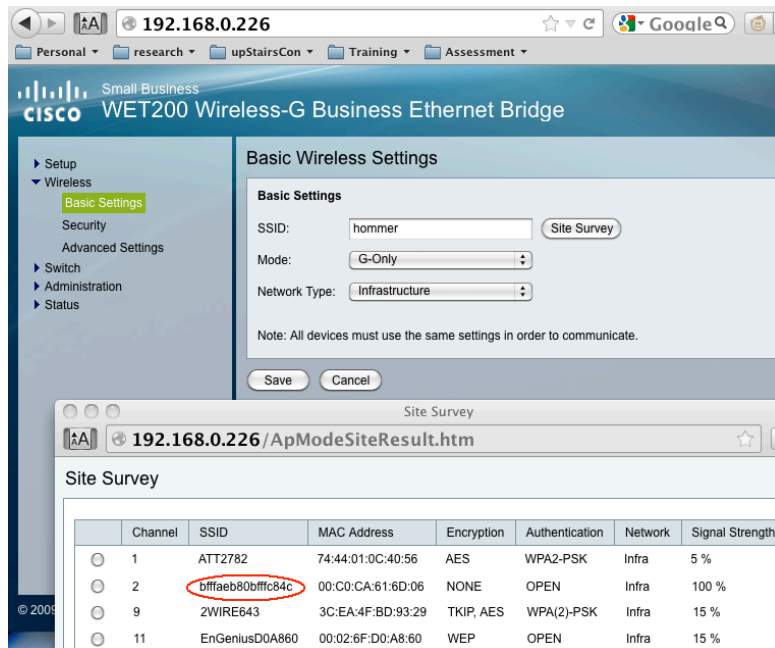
192.168.0.226

Google

Personal ▾ research ▾ upStairsCon ▾ Training ▾ Assessment ▾

cisco Small Business
WET200 Wireless-G Business Ethernet Bridge

▶ Setup
▼ Wireless
Basic Settings
Security
Advanced Settings
▶ Switch
▶ Administration
▶ Status

Basic Wireless Settings

Basic Settings

SSID: hommer Site Survey

Mode: G-Only

Network Type: Infrastructure

Note: All devices must use the same settings in order to communicate.

Save Cancel

© 2009

Site Survey

192.168.0.226/ApModeSiteResult.htm

Site Survey

| | Channel | SSID | MAC Address | Encryption | Authentication | Network | Signal Strength |
|---|---|---|---|---|---|---|---|
| ○ | 1 | ATT2782 | 74:44:01:0C:40:56 | AES | WPA2-PSK | Infra | 5 % |
| ○ | 2 | bfffaeb80bfffc84c | 00:C0:CA:61:6D:06 | NONE | OPEN | Infra | 100 % |
| ○ | 9 | 2WIRE643 | 3C:EA:4F:BD:93:29 | TKIP, AES | WPA(2)-PSK | Infra | 15 % |
| ○ | 11 | EnGeniusD0A860 | 00:02:6F:D0:A8:60 | WEP | OPEN | Infra | 15 % |